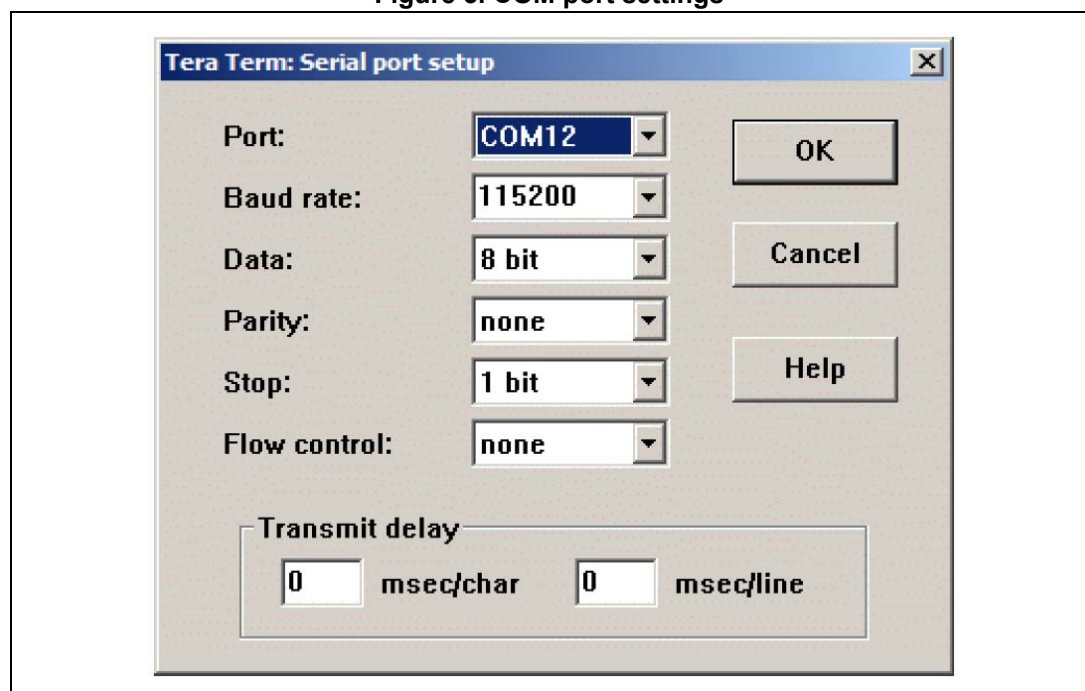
Figure 6. COM port settings

Tera Term: Serial port setup

Port: COM12

Baud rate: 115200

Data: 8 bit

Parity: none

Stop: 1 bit

Flow control: none

OK

Cancel

Help

Transmit delay

0 msec/char 0 msec/line